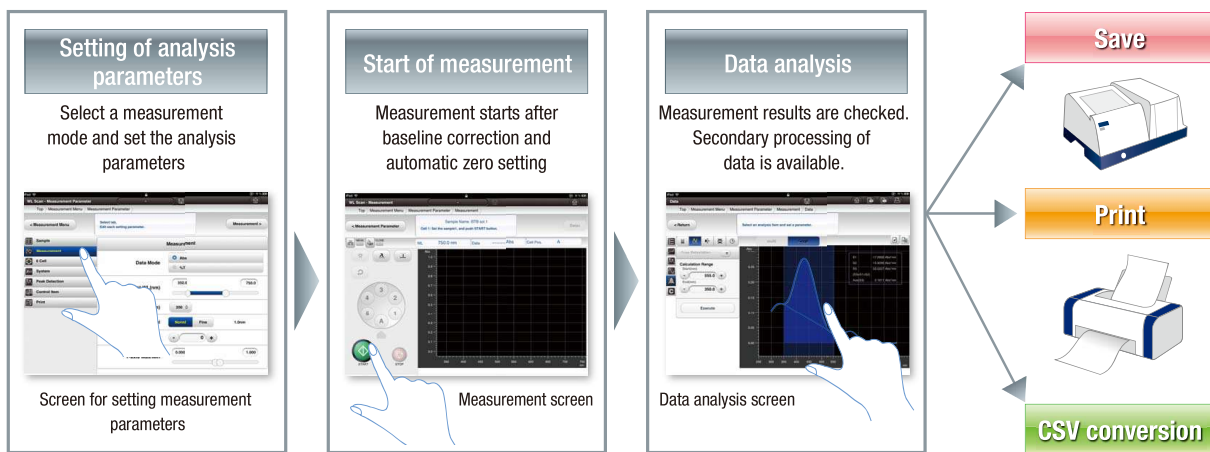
Setting of analysis parameters

Select a measurement mode and set the analysis parameters

Screen for setting measurement parameters

Start of measurement

Measurement starts after baseline correction and automatic zero setting

Measurement screen

Data analysis

Measurement results are checked. Secondary processing of data is available.

Data analysis screen

Save

Print

CSV conversion